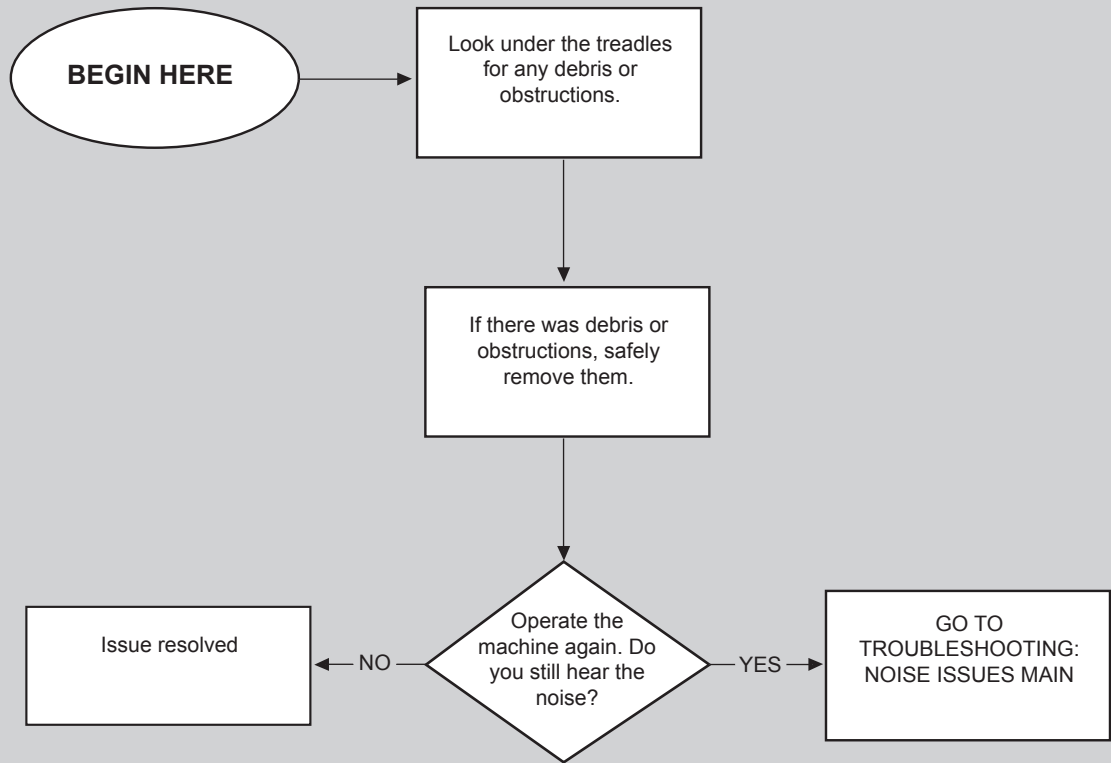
BEGIN HERE

Look under the treadles for any debris or obstructions.

If there was debris or obstructions, safely remove them.

Operate the machine again. Do you still hear the noise?

NO

Issue resolved

YES

GO TO TROUBLESHOOTING: NOISE ISSUES MAIN